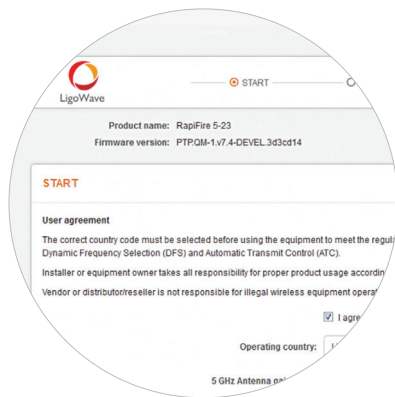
LigoWave

START

Product name: RapiFire 5-23

Firmware version: PTP.QM-1.v7.4-DEVEL.3d3cd14

START

User agreement

The correct country code must be selected before using the equipment to meet the regul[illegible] Dynamic Frequency Selection (DFS) and Automatic Transmit Control (ATC).

Installer or equipment owner takes all responsibility for proper product usage accordin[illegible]

Vendor or distributor/reseller is not responsible for illegal wireless equipment operat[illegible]

I agre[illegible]

Operating country:

5 GHz Antenna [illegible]